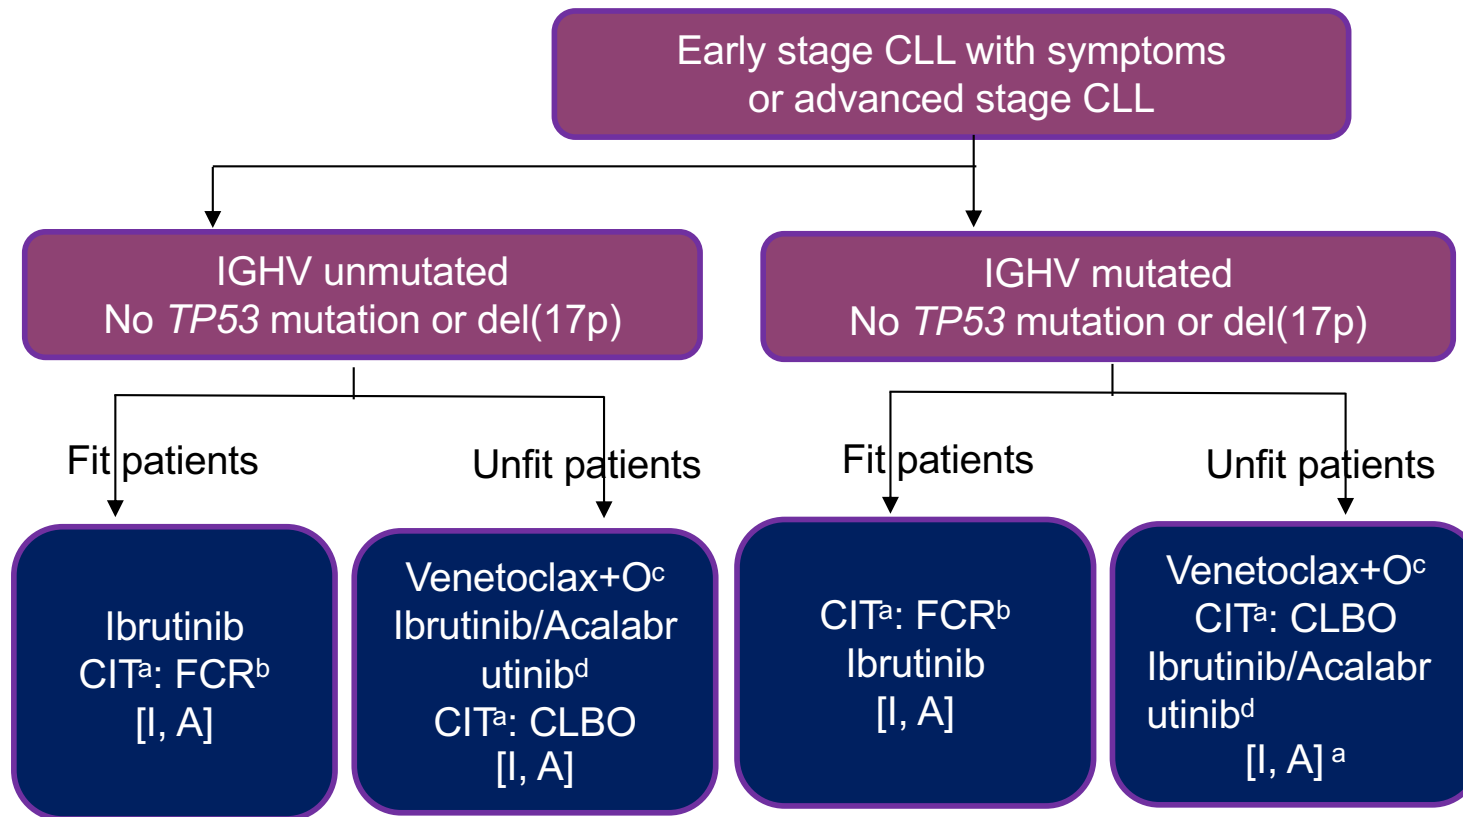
Early stage CLL with symptoms or advanced stage CLL

IGHV unmutated
No *TP53* mutation or del(17p)

IGHV mutated
No *TP53* mutation or del(17p)

Fit patients

Unfit patients

Fit patients

Unfit patients

Ibrutinib
CIT$^{a}$: FCR$^{b}$
[I, A]

Venetoclax+O$^{c}$
Ibrutinib/Acalabrutinib$^{d}$
CIT$^{a}$: CLBO
[I, A]

CIT$^{a}$: FCR$^{b}$
Ibrutinib
[I, A]

Venetoclax+O$^{c}$
CIT$^{a}$: CLBO
Ibrutinib/Acalabrutinib$^{d}$
[I, A] $^{a}$